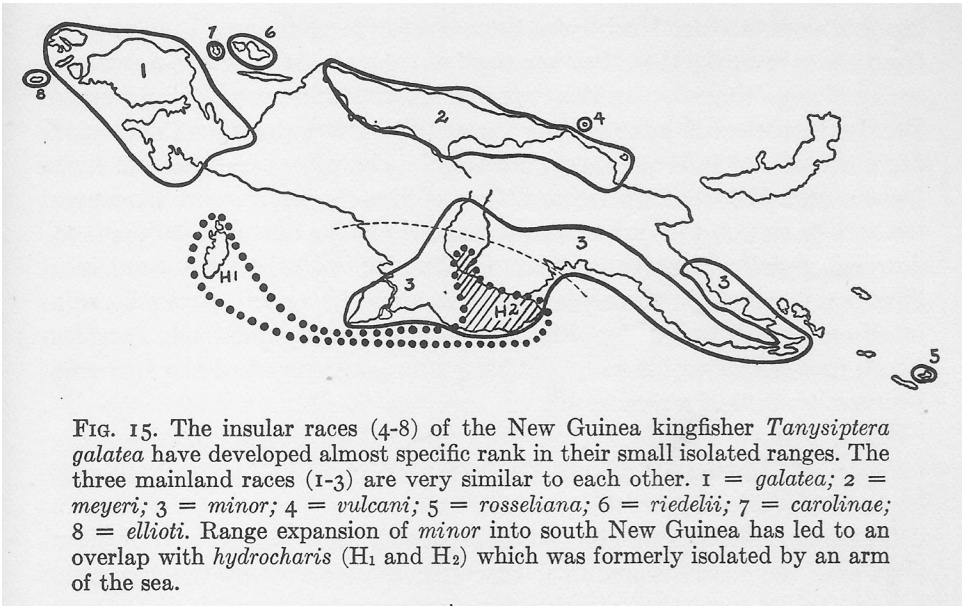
7 6
1
8
2
4
3
H1
3
H2
3
5

FIG. 15. The insular races (4-8) of the New Guinea kingfisher *Tanysiptera galatea* have developed almost specific rank in their small isolated ranges. The three mainland races (1-3) are very similar to each other. 1 = *galatea;* 2 = *meyeri;* 3 = *minor;* 4 = *vulcani;* 5 = *rosseliana;* 6 = *riedelii;* 7 = *carolinae;* 8 = *ellioti*. Range expansion of *minor* into south New Guinea has led to an overlap with *hydrocharis* (H1 and H2) which was formerly isolated by an arm of the sea.